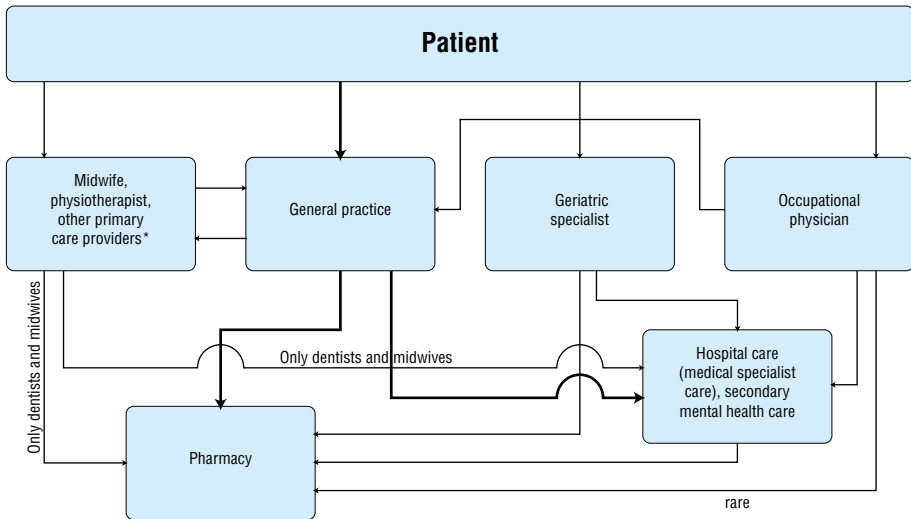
Patient

Midwife, physiotherapist, other primary care providers*

General practice

Geriatric specialist

Occupational physician

Only dentists and midwives

Only dentists and midwives

Hospital care (medical specialist care), secondary mental health care

Pharmacy

rare